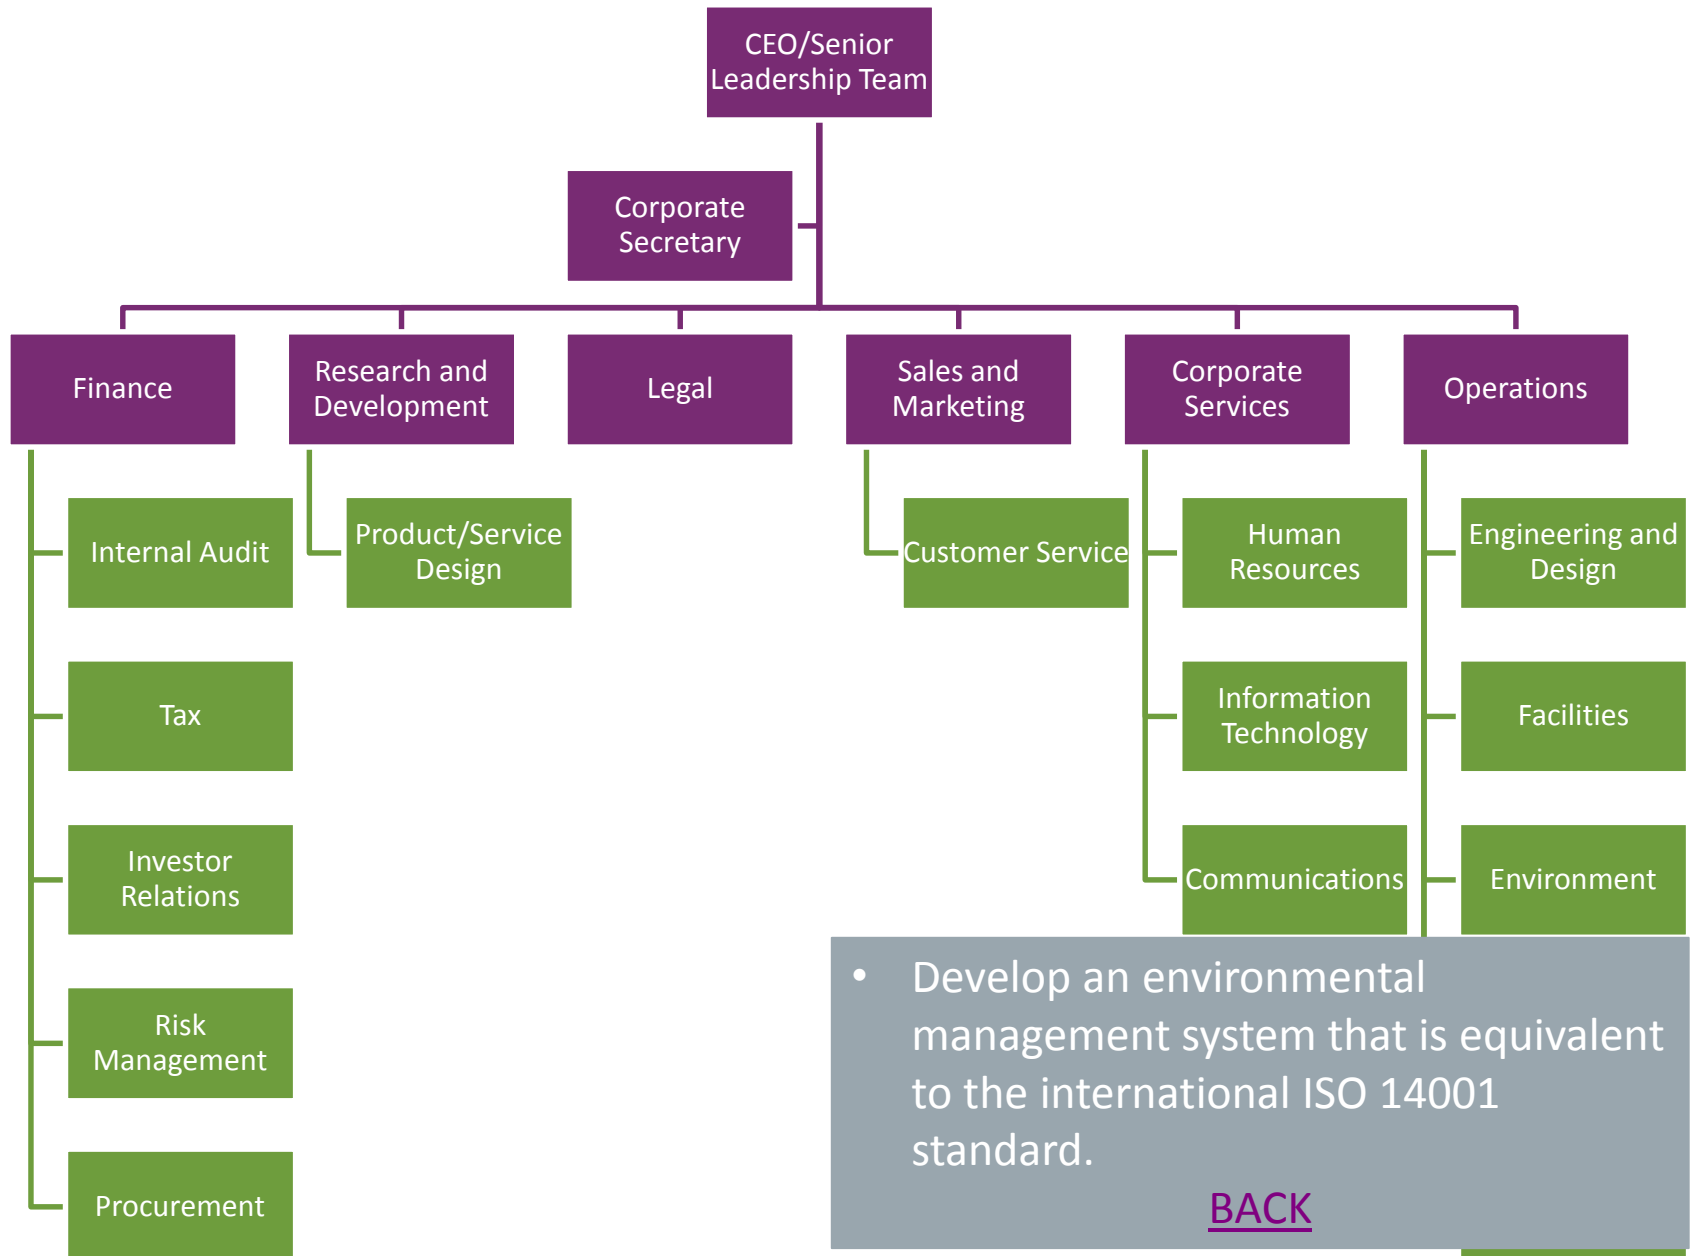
CEO/Senior Leadership Team

Corporate Secretary

Finance

Research and Development

Legal

Sales and Marketing

Corporate Services

Operations

Internal Audit

Tax

Investor Relations

Risk Management

Procurement

Product/Service Design

Customer Service

Human Resources

Information Technology

Communications

Engineering and Design

Facilities

Environment

• Develop an environmental management system that is equivalent to the international ISO 14001 standard.

BACK